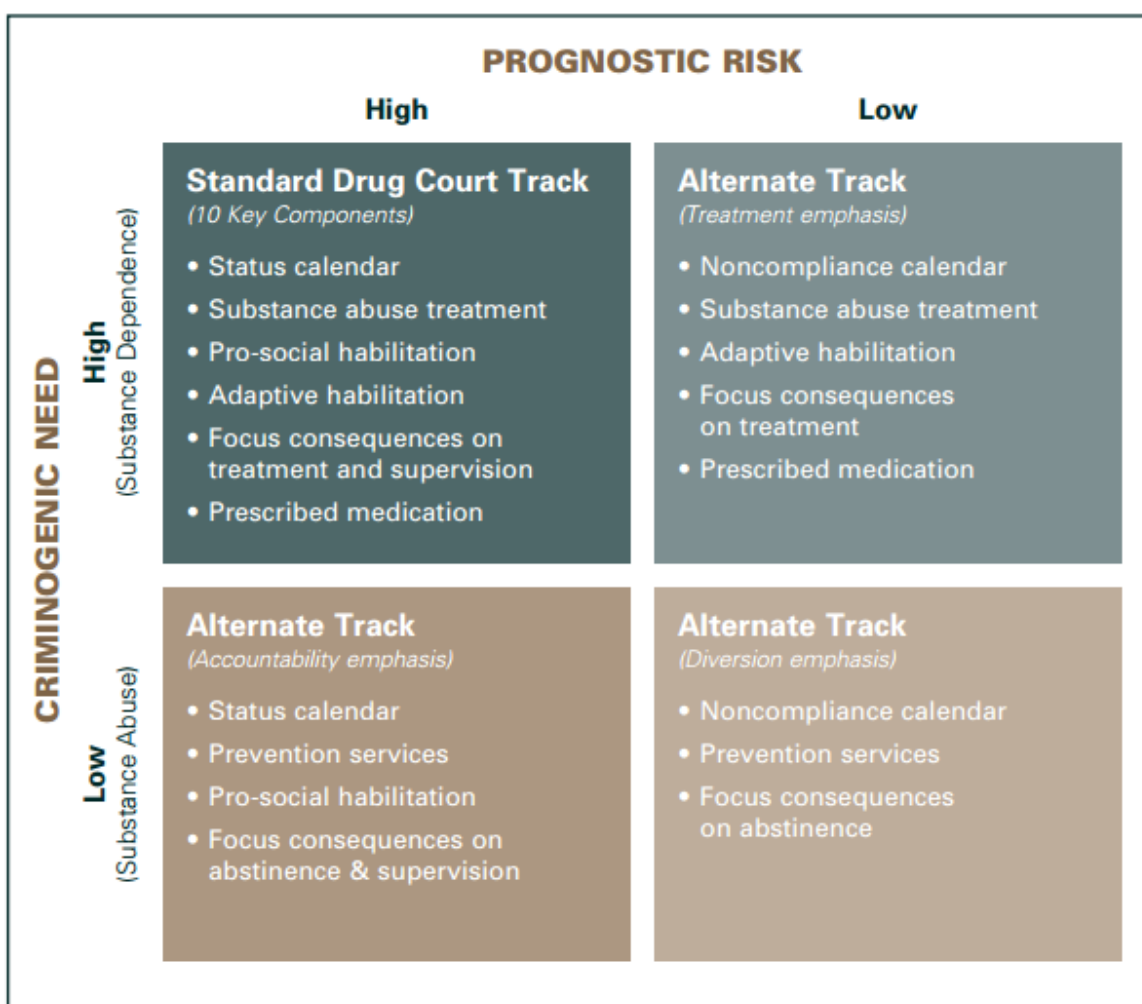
PROGNOSTIC RISK

| CRIMINOGENIC NEED | High | Low |
|---|---|---|
| High (Substance Dependence) | **Standard Drug Court Track** (10 Key Components) • Status calendar • Substance abuse treatment • Pro-social habilitation • Adaptive habilitation • Focus consequences on treatment and supervision • Prescribed medication | **Alternate Track** (Treatment emphasis) • Noncompliance calendar • Substance abuse treatment • Adaptive habilitation • Focus consequences on treatment • Prescribed medication |
| Low (Substance Abuse) | **Alternate Track** (Accountability emphasis) • Status calendar • Prevention services • Pro-social habilitation • Focus consequences on abstinence & supervision | **Alternate Track** (Diversion emphasis) • Noncompliance calendar • Prevention services • Focus consequences on abstinence |